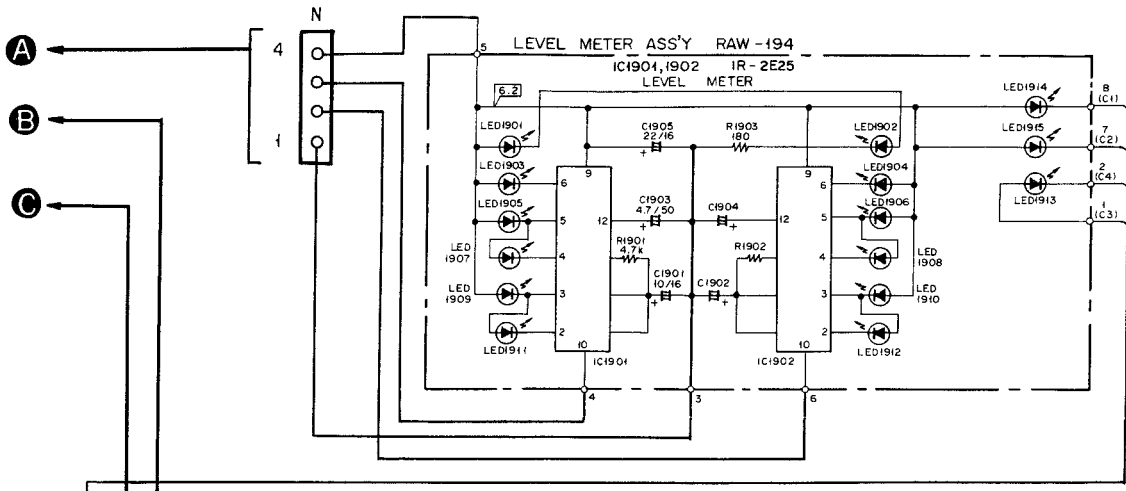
A
B
C
N
4
1
5
LEVEL METER ASS'Y RAW-194
IC1901,1902 IR-2E25
LEVEL METER
6.2
LED1901
LED1903
LED1905
LED 1907
LED 1909
LED1911
C1905 22/16
R1903 180
C1903 4.7/50
C1904
R1901 4.7k
C1901 10/16
C1902
R1902
9
6
5
12
4
3
2
10
IC1901
9
6
12
5
4
3
2
10
IC1902
LED1902
LED1904
LED1906
LED 1908
LED 1910
LED1912
LED1914
LED1915
LED1913
8 (C1)
7 (C2)
2 (C4)
1 (C3)
4
3
6